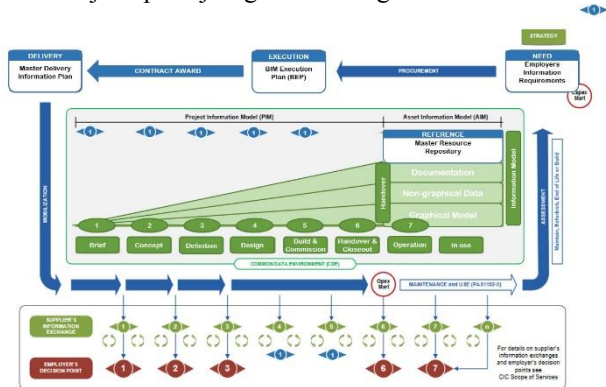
STRATEGY

DELIVERY
Master Delivery Information Plan

CONTRACT AWARD

EXECUTION
BIM Execution Plan (BEP)

PROCUREMENT

NEED
Employers Information Requirements

Opex Start

Project Information Model (PIM)

Asset Information Model (AIM)

REFERENCE
Master Resource Repository

Documentation

Non-graphical Data

Graphical Model

Handover

Information Model

MOBILISATION

ASSESSMENT

Maintain, Refurbish, End of Life or Build

1 2 3 4 5 6 7

Brief

Concept

Definition

Design

Build & Commission

Handover & Closeout

Operation

In use

COMMON DATA ENVIRONMENT (CDE)

Opex Start

MAINTENANCE and USE (PAS1192-3)

SUPPLIER'S INFORMATION EXCHANGE

EMPLOYER'S DECISION POINT

For details on supplier's information exchanges and employer's decision points see CIC Scope of Services